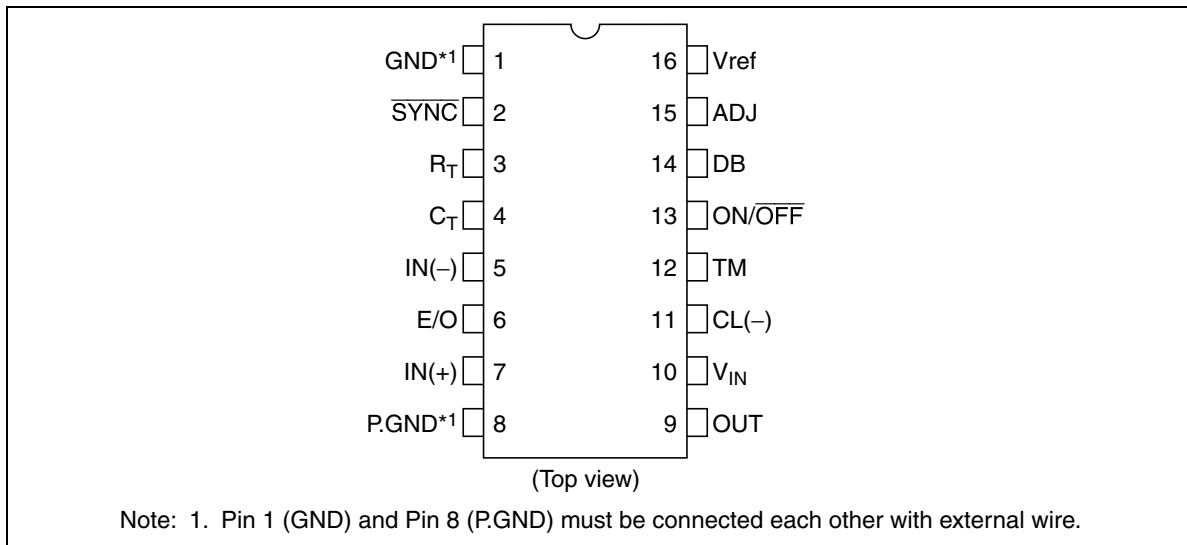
GND*1 1
$\overline{SYNC}$ 2
$R_T$ 3
$C_T$ 4
IN(–) 5
E/O 6
IN(+) 7
P.GND*1 8

16 Vref
15 ADJ
14 DB
13 ON/$\overline{OFF}$
12 TM
11 CL(–)
10 $V_{IN}$
9 OUT

(Top view)

Note: 1. Pin 1 (GND) and Pin 8 (P.GND) must be connected each other with external wire.